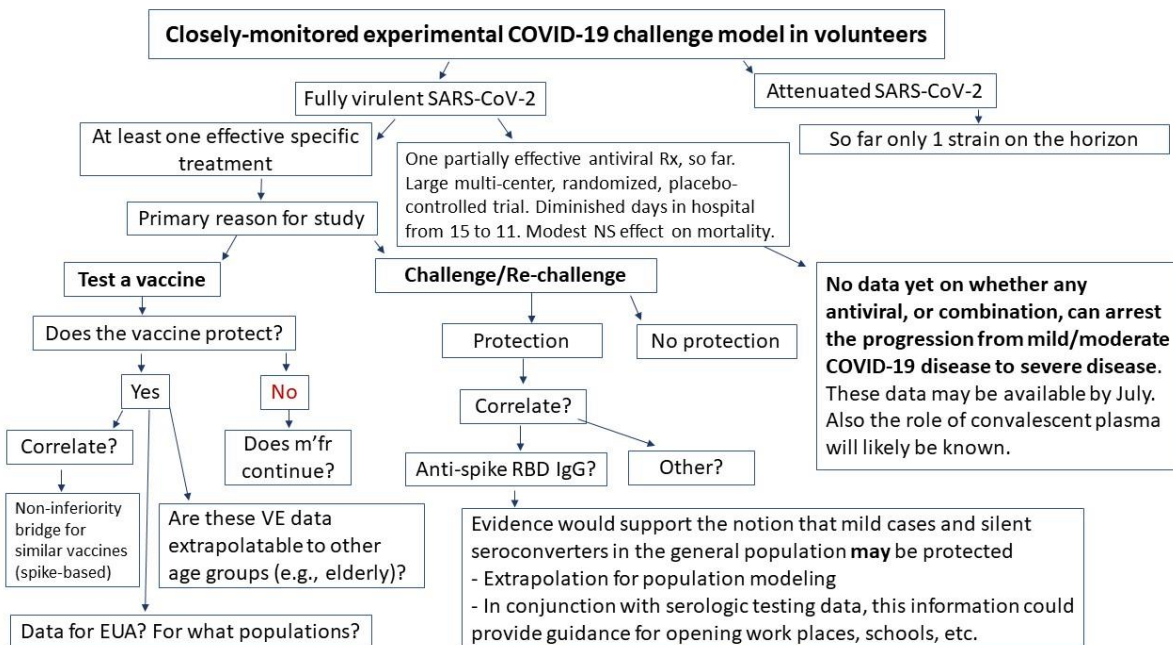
Closely-monitored experimental COVID-19 challenge model in volunteers

Fully virulent SARS-CoV-2

Attenuated SARS-CoV-2

So far only 1 strain on the horizon

At least one effective specific treatment

One partially effective antiviral Rx, so far. Large multi-center, randomized, placebo-controlled trial. Diminished days in hospital from 15 to 11. Modest NS effect on mortality.

Primary reason for study

Test a vaccine

Challenge/Re-challenge

No data yet on whether any antiviral, or combination, can arrest the progression from mild/moderate COVID-19 disease to severe disease. These data may be available by July. Also the role of convalescent plasma will likely be known.

Does the vaccine protect?

Protection

No protection

Yes

No

Correlate?

Correlate?

Does m'fr continue?

Anti-spike RBD IgG?

Other?

Non-inferiority bridge for similar vaccines (spike-based)

Are these VE data extrapolatable to other age groups (e.g., elderly)?

Evidence would support the notion that mild cases and silent seroconverters in the general population may be protected
- Extrapolation for population modeling
- In conjunction with serologic testing data, this information could provide guidance for opening work places, schools, etc.

Data for EUA? For what populations?